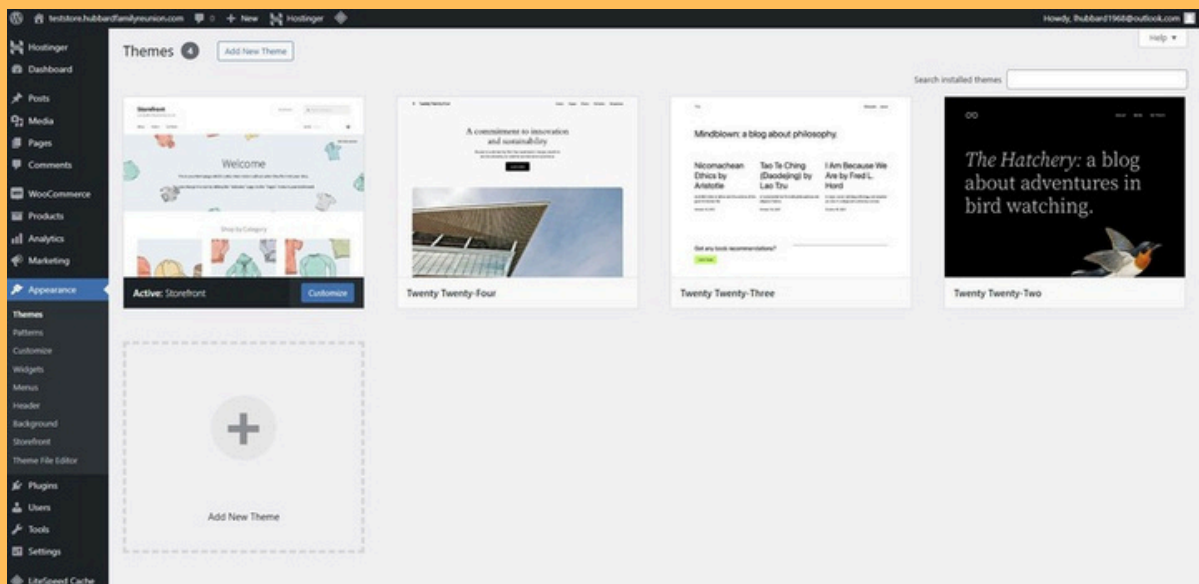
teststore.hubbardfamilyreunion.com 0 + New Hostinger

Howdy, lhubbard1968@outlook.com

Help ▾

Hostinger
Dashboard
Posts
Media
Pages
Comments
WooCommerce
Products
Analytics
Marketing
Appearance
Themes
Patterns
Customize
Widgets
Menus
Header
Background
Storefront
Theme File Editor
Plugins
Users
Tools
Settings
LiteSpeed Cache

Themes 4 Add New Theme

Search installed themes

Storefront
Welcome
Shop by Category
Active: Storefront
Customize

A commitment to innovation and sustainability
Twenty Twenty-Four

Mindblown: a blog about philosophy.
Nicomachean Ethics by Aristotle
Tao Te Ching (Daodejing) by Lao Tzu
I Am Because We Are by Fred L. Hord
Got any book recommendations?
Twenty Twenty-Three

The Hatchery: a blog about adventures in bird watching.
Twenty Twenty-Two

Add New Theme